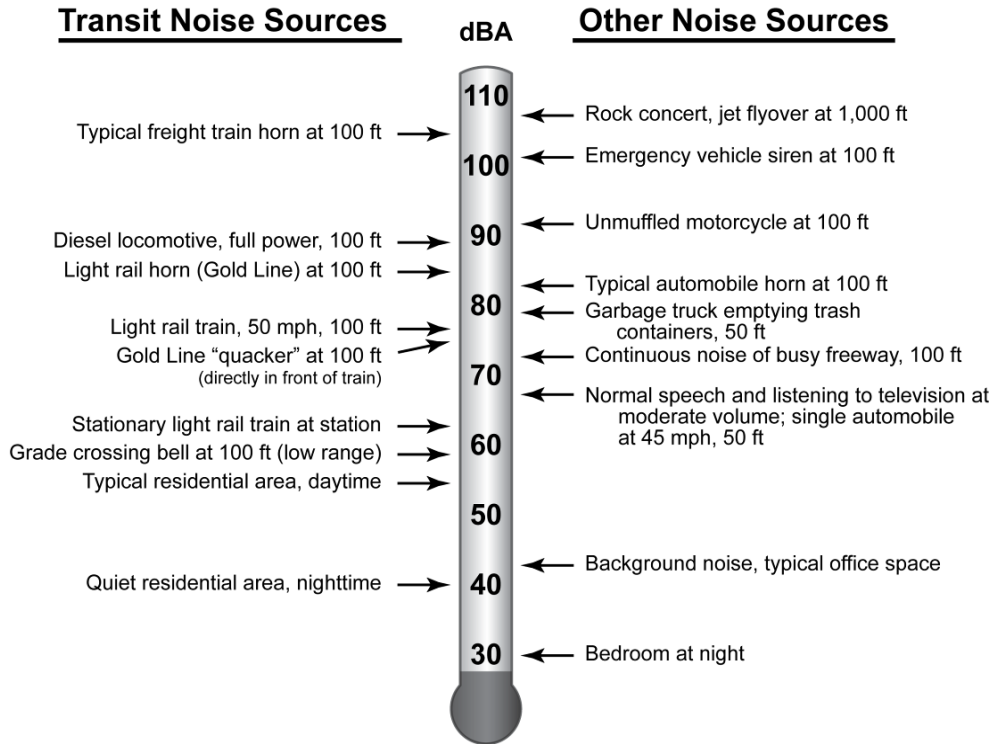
Transit Noise Sources

dBA

Other Noise Sources

110
100
90
80
70
60
50
40
30

Typical freight train horn at 100 ft

Diesel locomotive, full power, 100 ft

Light rail horn (Gold Line) at 100 ft

Light rail train, 50 mph, 100 ft

Gold Line "quacker" at 100 ft (directly in front of train)

Stationary light rail train at station

Grade crossing bell at 100 ft (low range)

Typical residential area, daytime

Quiet residential area, nighttime

Rock concert, jet flyover at 1,000 ft

Emergency vehicle siren at 100 ft

Unmuffled motorcycle at 100 ft

Typical automobile horn at 100 ft

Garbage truck emptying trash containers, 50 ft

Continuous noise of busy freeway, 100 ft

Normal speech and listening to television at moderate volume; single automobile at 45 mph, 50 ft

Background noise, typical office space

Bedroom at night